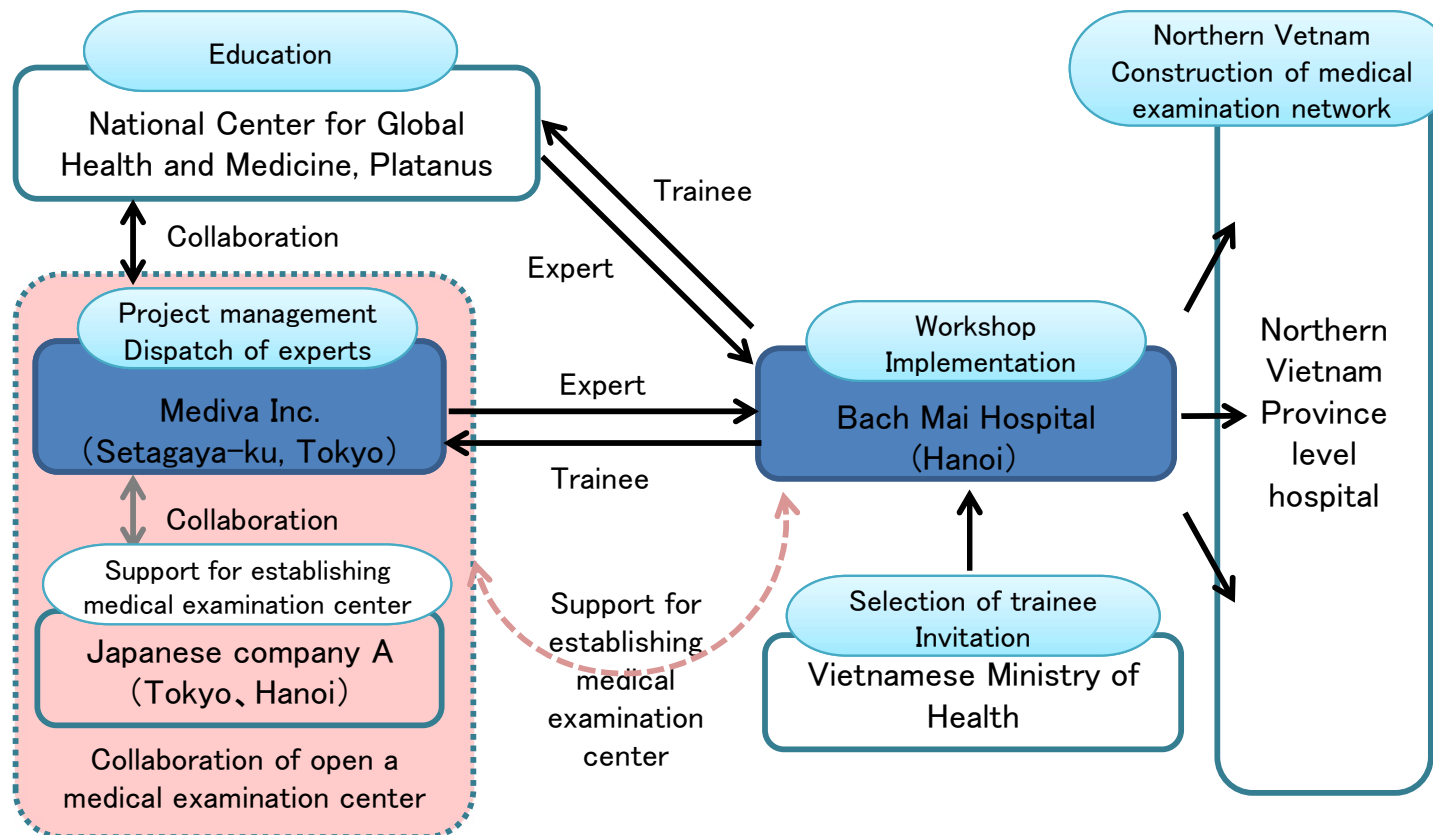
Education

National Center for Global Health and Medicine, Platanus

Collaboration

Trainee

Expert

Northern Vetnam Construction of medical examination network

Project management Dispatch of experts

Mediva Inc.
(Setagaya-ku, Tokyo)

Expert

Trainee

Workshop Implementation

Bach Mai Hospital
(Hanoi)

Northern Vietnam Province level hospital

Collaboration

Support for establishing medical examination center

Japanese company A
(Tokyo、Hanoi)

Support for establishing medical examination center

Selection of trainee Invitation

Vietnamese Ministry of Health

Collaboration of open a medical examination center